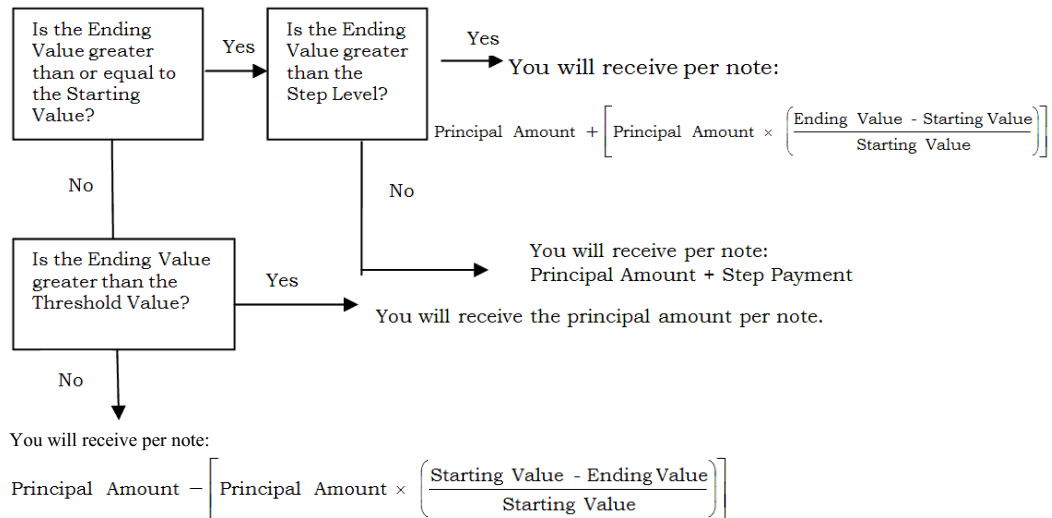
Is the Ending Value greater than or equal to the Starting Value?

Yes

Is the Ending Value greater than the Step Level?

Yes

You will receive per note:

$\text{Principal Amount} + \left[\text{Principal Amount} \times \left(\frac{\text{Ending Value - Starting Value}}{\text{Starting Value}}\right)\right]$

No

No

You will receive per note:
Principal Amount + Step Payment

Is the Ending Value greater than the Threshold Value?

Yes

You will receive the principal amount per note.

No

You will receive per note:

$\text{Principal Amount} - \left[\text{Principal Amount} \times \left(\frac{\text{Starting Value - Ending Value}}{\text{Starting Value}}\right)\right]$